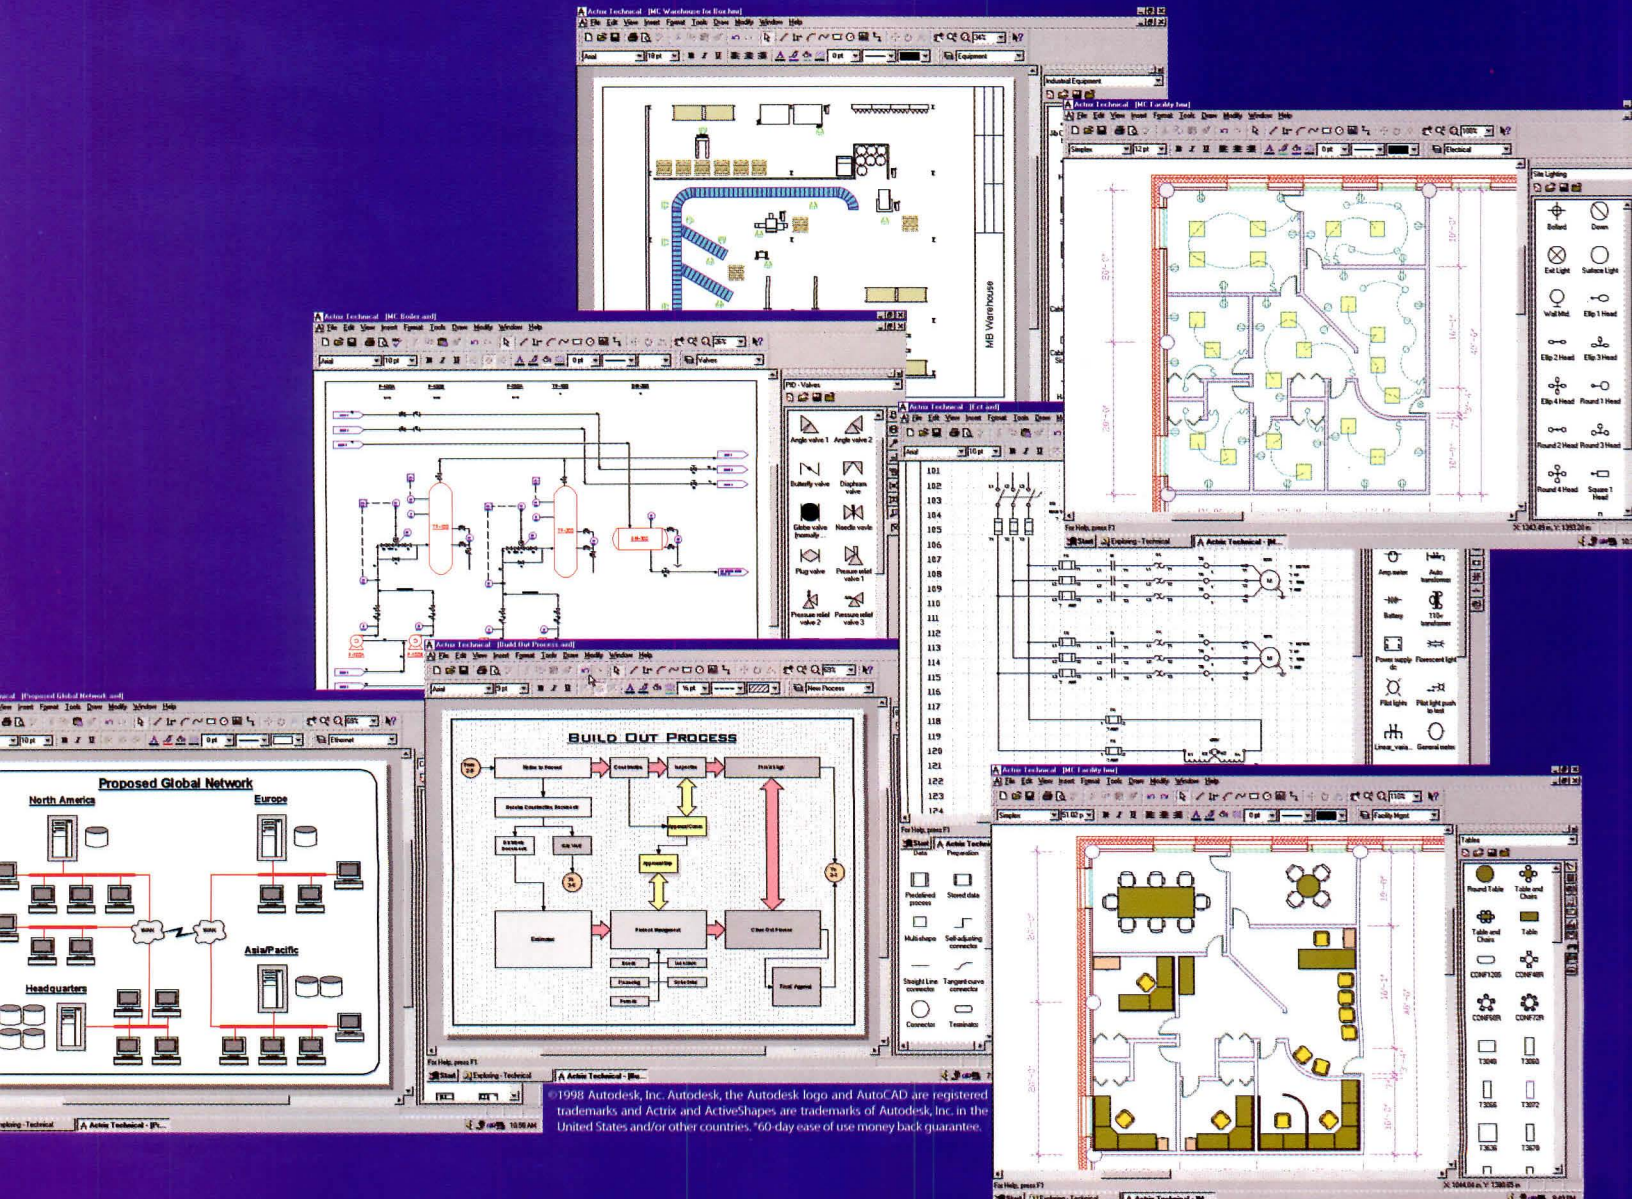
Actrix Technical - [MC Warehouse for Bus.hm]
File Edit View Insert Format Tools Draw Modify Window Help
Arial
10 pt
Equipment
Industrial Equipment
MB Warehouse

Actrix Technical - [MC Facility.hm]
File Edit View Insert Format Tools Draw Modify Window Help
Simplex
12 pt
Electrical
Site Lighting
Bollard
Down
Exit Light
Surface Light
Wall Mtd.
Elp 1 Head
Elp 2 Head
Elp 3 Head
Elp 4 Head
Round 1 Head
Round 2 Head
Round 3 Head
Round 4 Head
Square 1 Head
For Help, press F1
Start
Exploring - Technical
Actrix Technical - [M...

Actrix Technical - [MC Boiler.and]
File Edit View Insert Format Tools Draw Modify Window Help
Arial
10 pt
Valves
PID - Valves
Angle valve 1
Angle valve 2
Butterfly valve
Diaphragm valve
Globe valve (normally...
Needle valve
Plug valve
Pressure relief valve 1
Pressure relief valve 2
Pressure relief valve 3

Actrix Technical - [Ect.and]
101
102
103
104
105
106
107
108
109
110
111
112
113
114
115
116
117
118
119
120
121
122
123
124
Amp meter
Auto transformer
Battery
Power supply
Fluorescent light
Pilot lights
Pilot light push to test
General meter

Actrix Technical - [Proposed Global Network.and]
Ethernet
Proposed Global Network
North America
Europe
WAN
WAN
Asia/Pacific
Headquarters
Exploring - Technical
Actrix Technical - [P...
10:58 AM

Actrix Technical - [Build Out Process.and]
File Edit View Insert Format Tools Draw Modify Window Help
Arial
New Process
Build Out Process
For Help, press F1
Start
Exploring - Technical
Actrix Technical - [Bu...

For Help, press F1
Start
Actrix Technical
Data
Preparation
Predefined process
Stored data
Multi-shape
Self-adjusting connector
Straight Line connector
Tangent curve connector
Connector
Terminator

Actrix Technical - [MC Facility.hm]
File Edit View Insert Format Tools Draw Modify Window Help
Simplex
Facility Mgmt
Tables
Round Table
Table and Chairs
Table and Chairs
Table
CONF120S
CONF48R
CONF60R
CONF72R
T3048
T3060
T3066
T3072
T3636
T3678
For Help, press F1

©1998 Autodesk, Inc. Autodesk, the Autodesk logo and AutoCAD are registered trademarks and Actrix and ActiveShapes are trademarks of Autodesk, Inc. in the United States and/or other countries. *60-day ease of use money back guarantee.